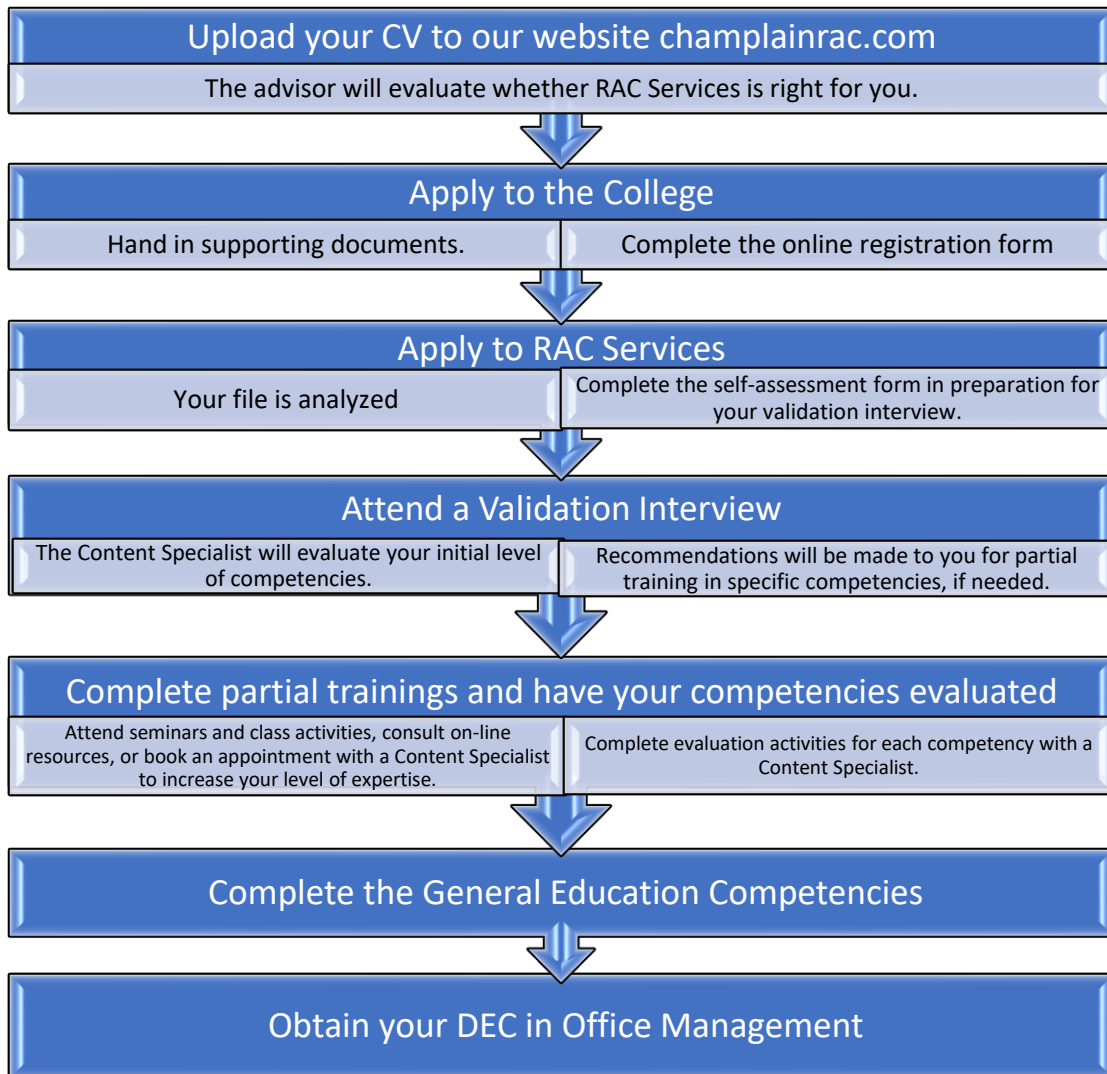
Upload your CV to our website champlainrac.com

The advisor will evaluate whether RAC Services is right for you.

Apply to the College

Hand in supporting documents.

Complete the online registration form

Apply to RAC Services

Your file is analyzed

Complete the self-assessment form in preparation for your validation interview.

Attend a Validation Interview

The Content Specialist will evaluate your initial level of competencies.

Recommendations will be made to you for partial training in specific competencies, if needed.

Complete partial trainings and have your competencies evaluated

Attend seminars and class activities, consult on-line resources, or book an appointment with a Content Specialist to increase your level of expertise.

Complete evaluation activities for each competency with a Content Specialist.

Complete the General Education Competencies

Obtain your DEC in Office Management